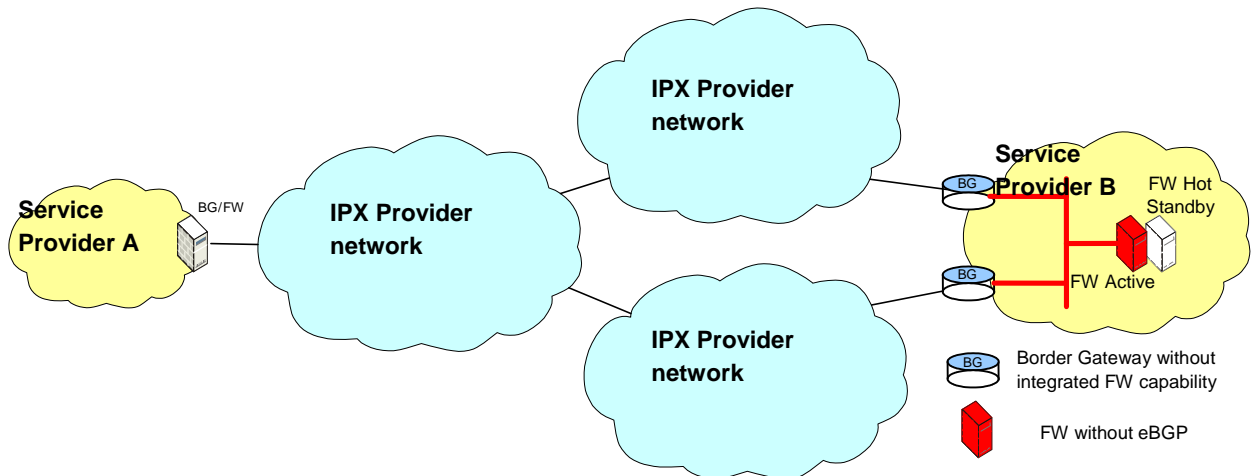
IPX Provider network

Service Provider A

BG/FW

IPX Provider network

Service Provider B

BG

FW Hot Standby

BG

FW Active

IPX Provider network

BG

Border Gateway without integrated FW capability

FW without eBGP